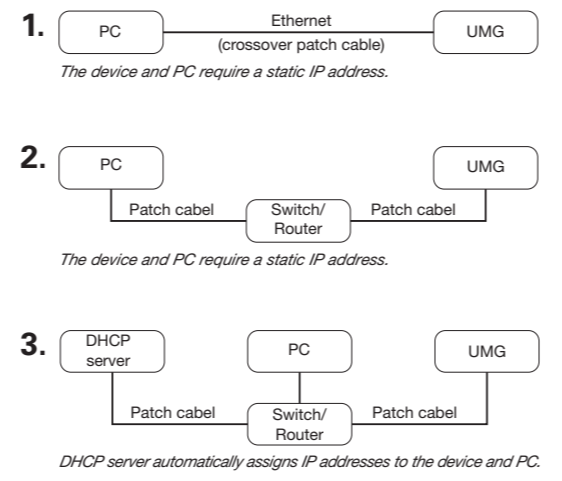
1. PC Ethernet (crossover patch cable) UMG

The device and PC require a static IP address.

2. PC UMG

Patch cabel Switch/ Router Patch cabel

The device and PC require a static IP address.

3. DHCP server PC UMG

Patch cabel Switch/ Router Patch cabel

DHCP server automatically assigns IP addresses to the device and PC.